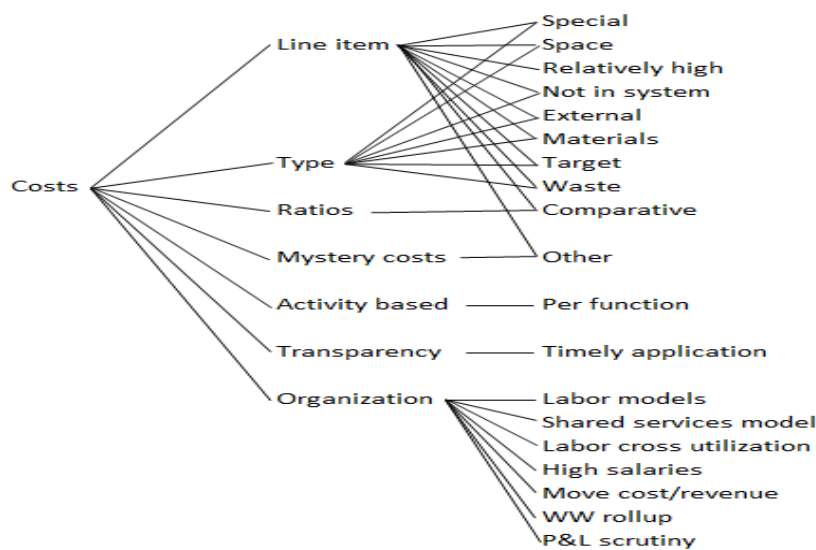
Costs

Line item
Type
Ratios
Mystery costs
Activity based
Transparency
Organization

Special
Space
Relatively high
Not in system
External
Materials
Target
Waste
Comparative
Other
Per function
Timely application
Labor models
Shared services model
Labor cross utilization
High salaries
Move cost/revenue
WW rollup
P&L scrutiny